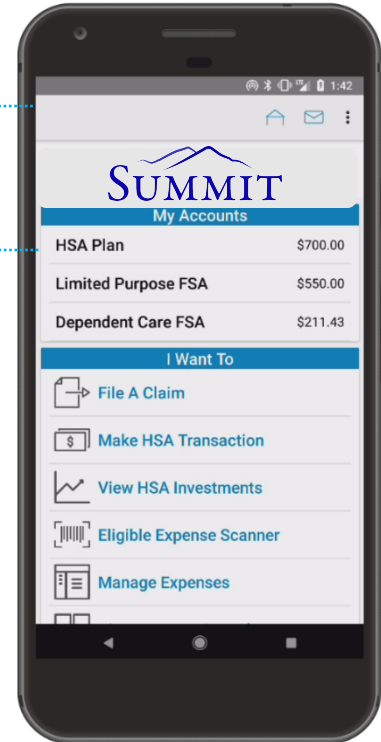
1:42

SUMMIT

My Accounts

HSA Plan $700.00

Limited Purpose FSA $550.00

Dependent Care FSA $211.43

I Want To

File A Claim

Make HSA Transaction

View HSA Investments

Eligible Expense Scanner

Manage Expenses